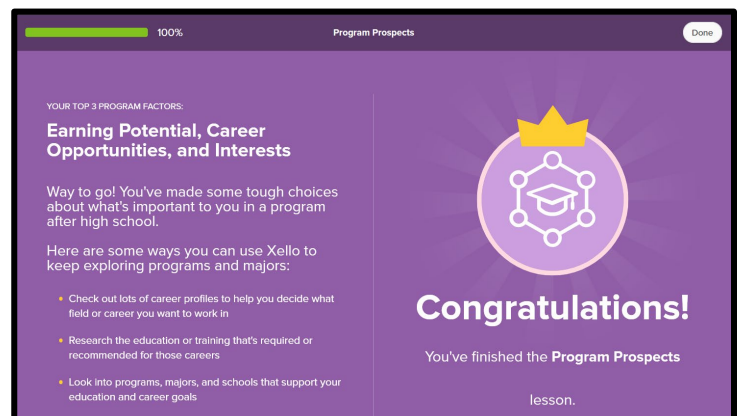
100%

Program Prospects

Done

YOUR TOP 3 PROGRAM FACTORS:

Earning Potential, Career Opportunities, and Interests

Way to go! You've made some tough choices about what's important to you in a program after high school.

Here are some ways you can use Xello to keep exploring programs and majors:

- Check out lots of career profiles to help you decide what field or career you want to work in
- Research the education or training that's required or recommended for those careers
- Look into programs, majors, and schools that support your education and career goals

Congratulations!

You've finished the **Program Prospects** lesson.